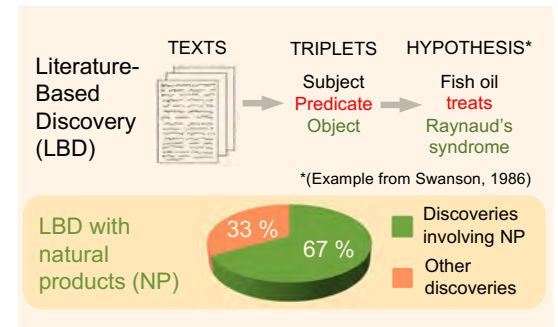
Literature-Based Discovery (LBD)

TEXTS

TRIPLETS

Subject
Predicate
Object

HYPOTHESIS*

Fish oil
treats
Raynaud's syndrome

*(Example from Swanson, 1986)

LBD with natural products (NP)

33 %

67 %

Discoveries involving NP

Other discoveries